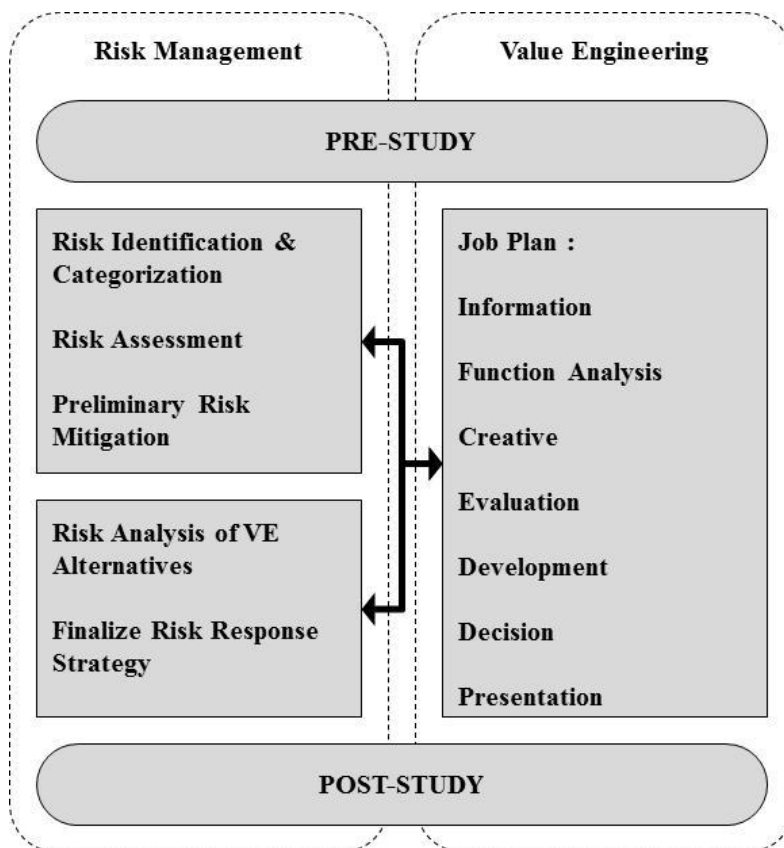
Risk Management

Value Engineering

PRE-STUDY

Risk Identification & Categorization

Risk Assessment

Preliminary Risk Mitigation

Risk Analysis of VE Alternatives

Finalize Risk Response Strategy

Job Plan :

Information

Function Analysis

Creative

Evaluation

Development

Decision

Presentation

POST-STUDY